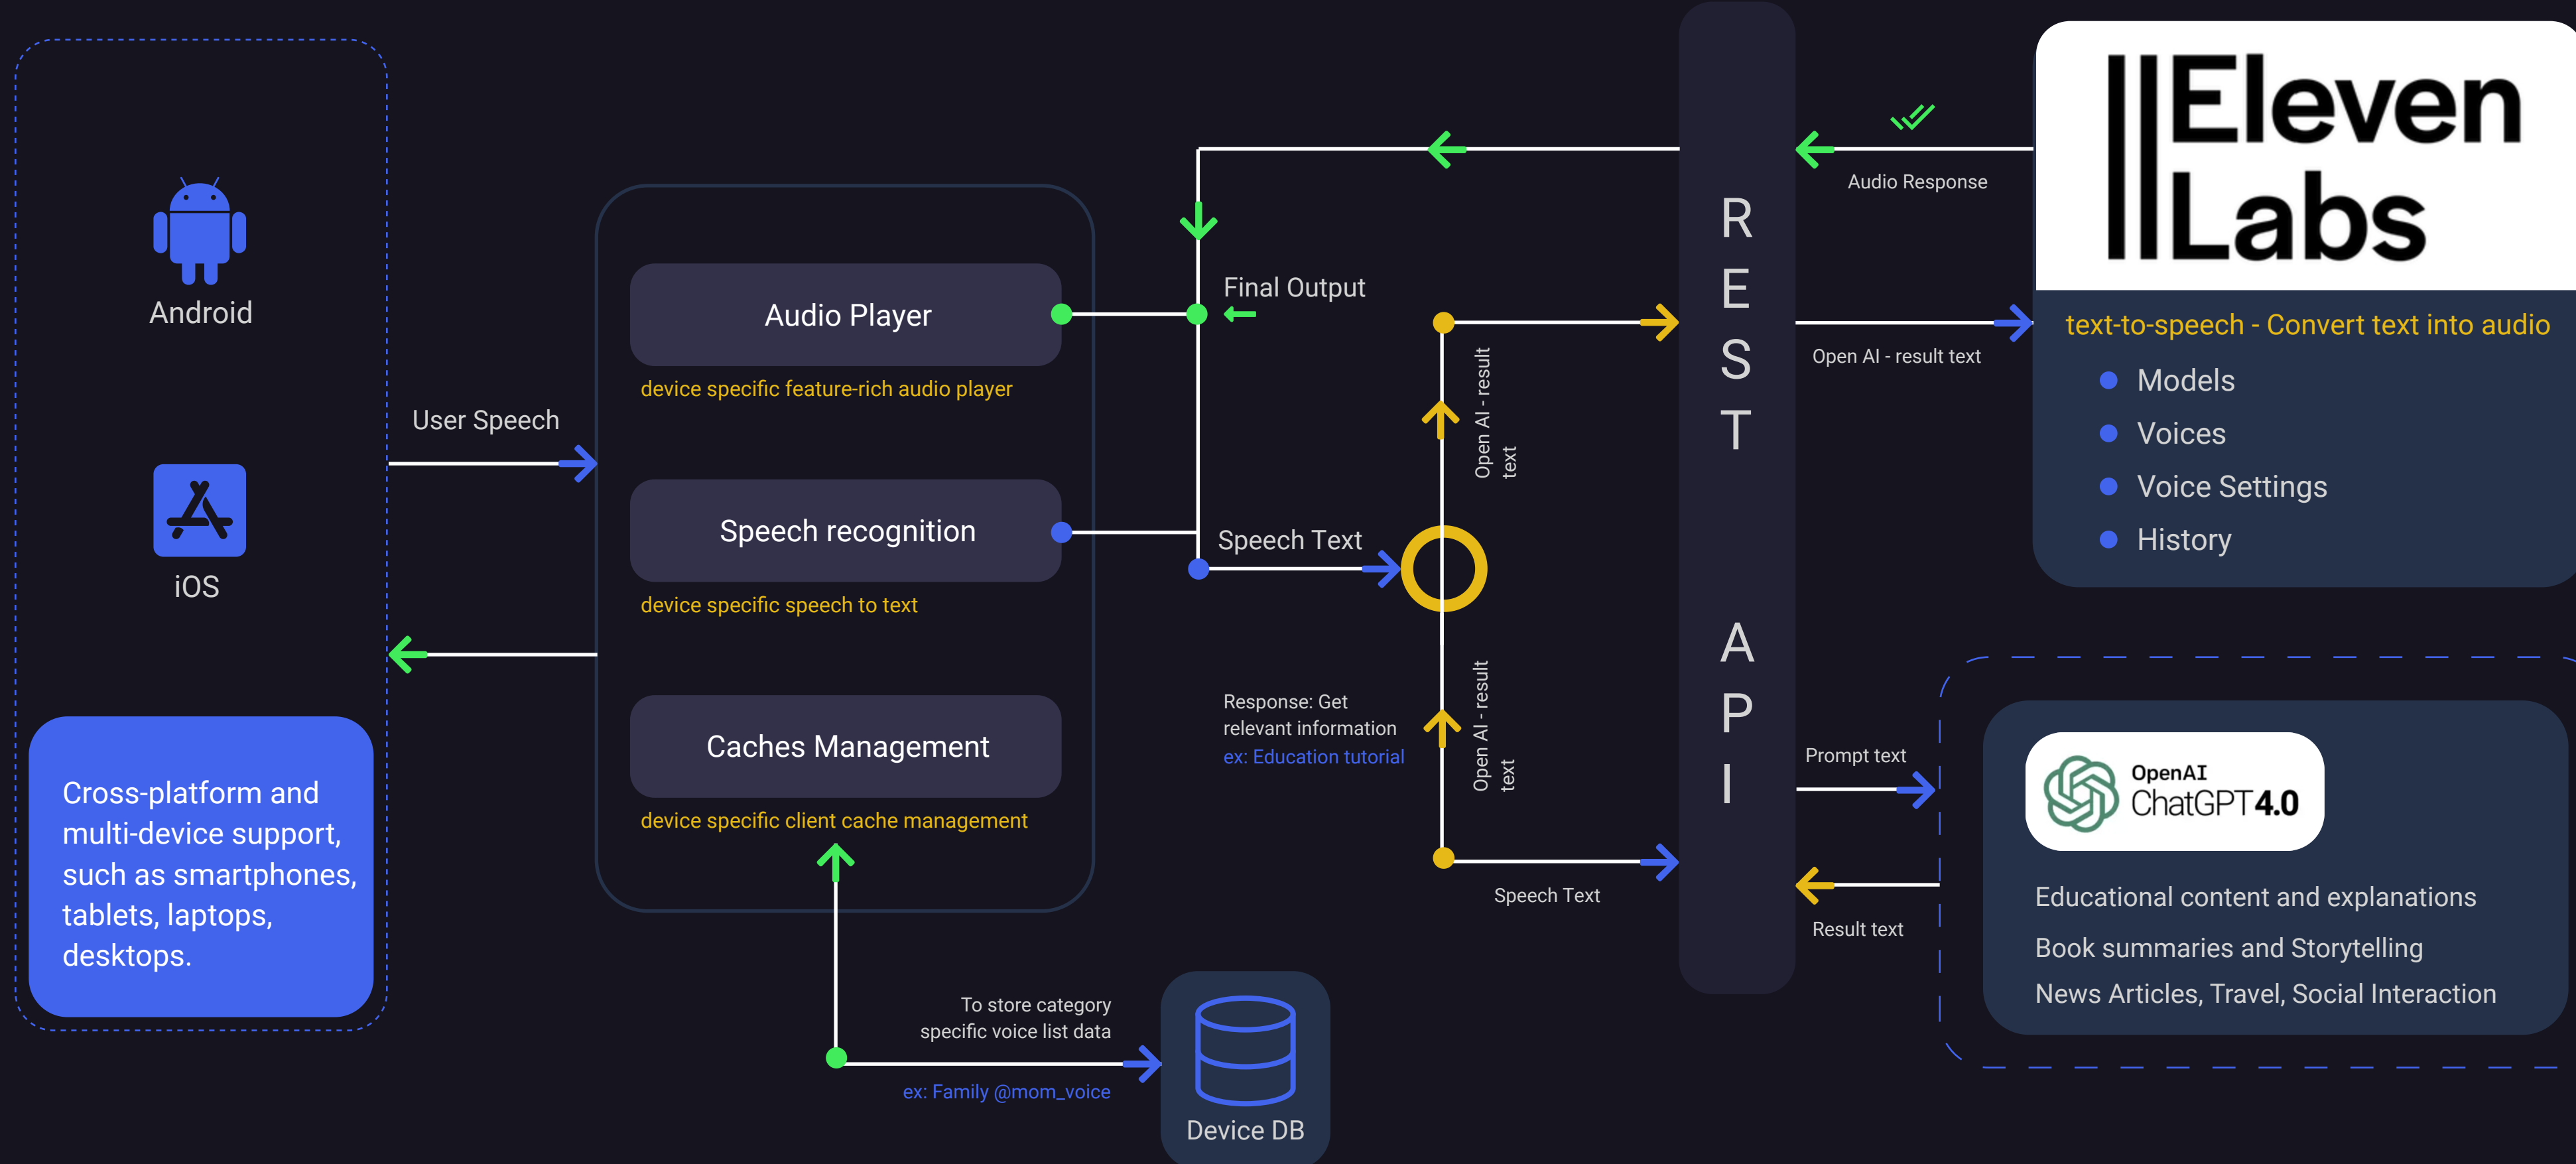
Android

iOS

Cross-platform and multi-device support, such as smartphones, tablets, laptops, desktops.

User Speech

Audio Player

device specific feature-rich audio player

Speech recognition

device specific speech to text

Caches Management

device specific client cache management

To store category specific voice list data

ex: Family @mom_voice

Device DB

Final Output

Speech Text

Open AI - result text

Open AI - result text

Response: Get relevant information

ex: Education tutorial

Speech Text

R E S T A P I

Audio Response

Open AI - result text

Prompt text

Result text

Eleven Labs

text-to-speech - Convert text into audio

Models

Voices

Voice Settings

History

OpenAI ChatGPT4.0

Educational content and explanations

Book summaries and Storytelling

News Articles, Travel, Social Interaction